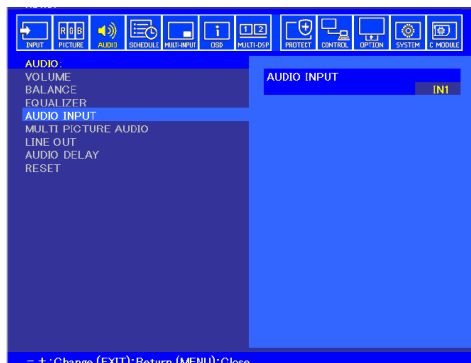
INPUT PICTURE AUDIO SCHEDULE MULTI-INPUT OSD MULTI-DSP PROTECT CONTROL OPTION SYSTEM C MODULE

AUDIO:
VOLUME
BALANCE
EQUALIZER
AUDIO INPUT
MULTI PICTURE AUDIO
LINE OUT
AUDIO DELAY
RESET

AUDIO INPUT
IN1

－＋:Change (EXIT):Return (MENU):Close